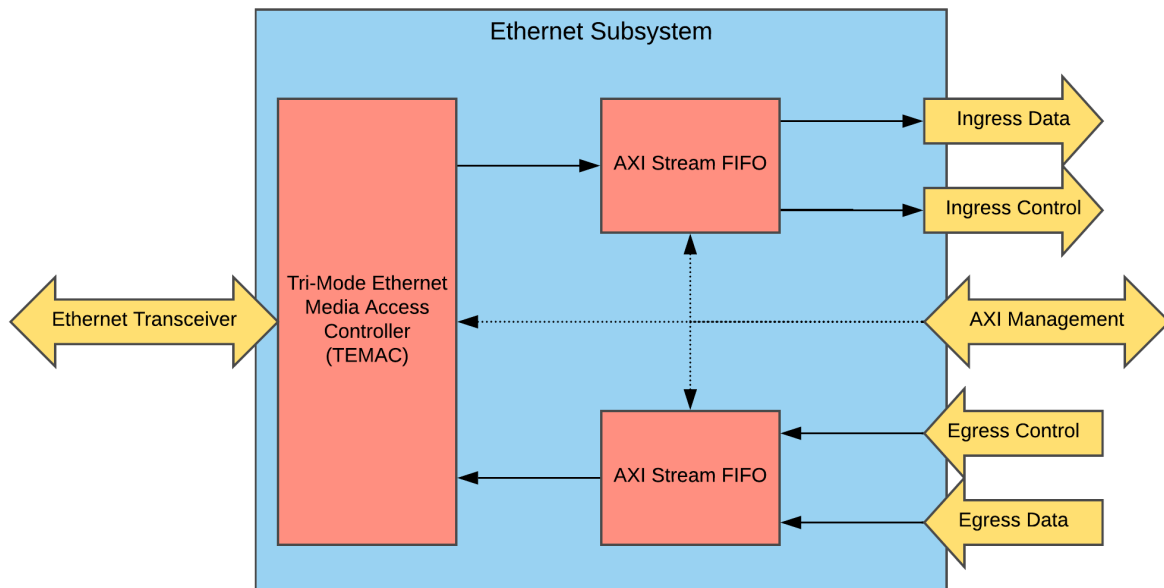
Ethernet Subsystem

Ingress Data

AXI Stream FIFO

Ingress Control

Tri-Mode Ethernet Media Access Controller (TEMAC)

Ethernet Transceiver

AXI Management

Egress Control

AXI Stream FIFO

Egress Data